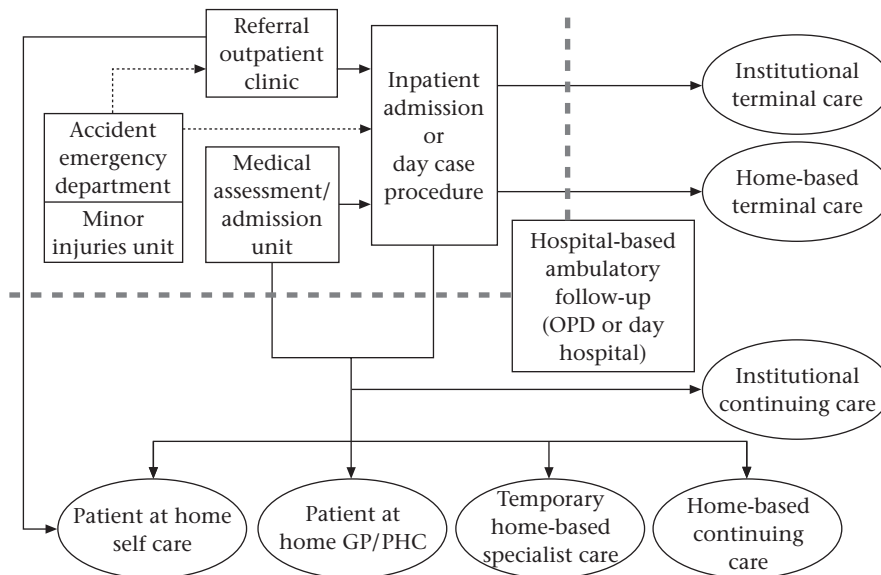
Referral outpatient clinic

Accident emergency department

Minor injuries unit

Medical assessment/ admission unit

Inpatient admission or day case procedure

Institutional terminal care

Home-based terminal care

Hospital-based ambulatory follow-up (OPD or day hospital)

Institutional continuing care

Patient at home self care

Patient at home GP/PHC

Temporary home-based specialist care

Home-based continuing care